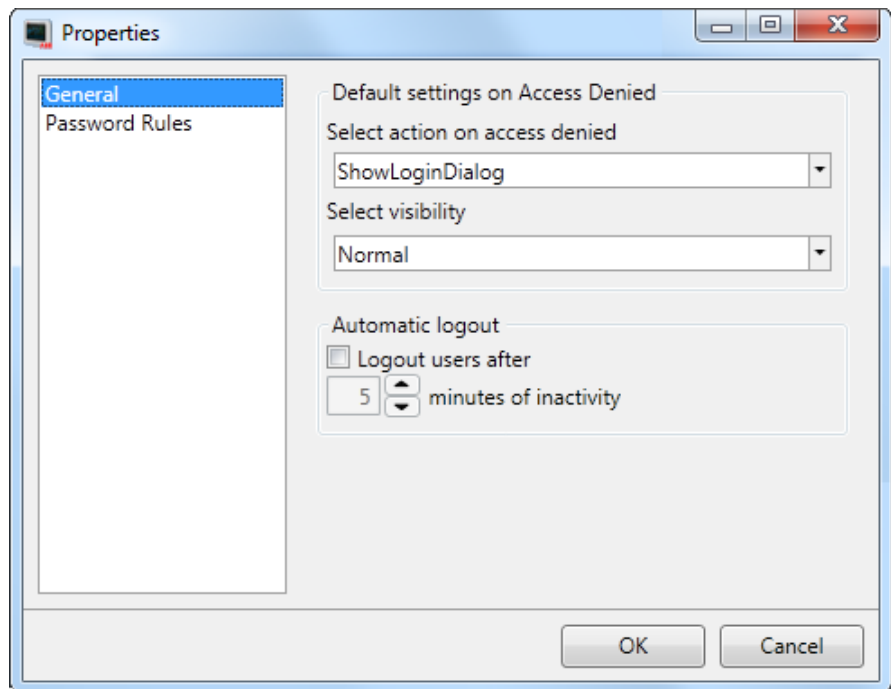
Properties

General
Password Rules

Default settings on Access Denied
Select action on access denied
ShowLoginDialog
Select visibility
Normal

Automatic logout
Logout users after
5 minutes of inactivity

OK
Cancel